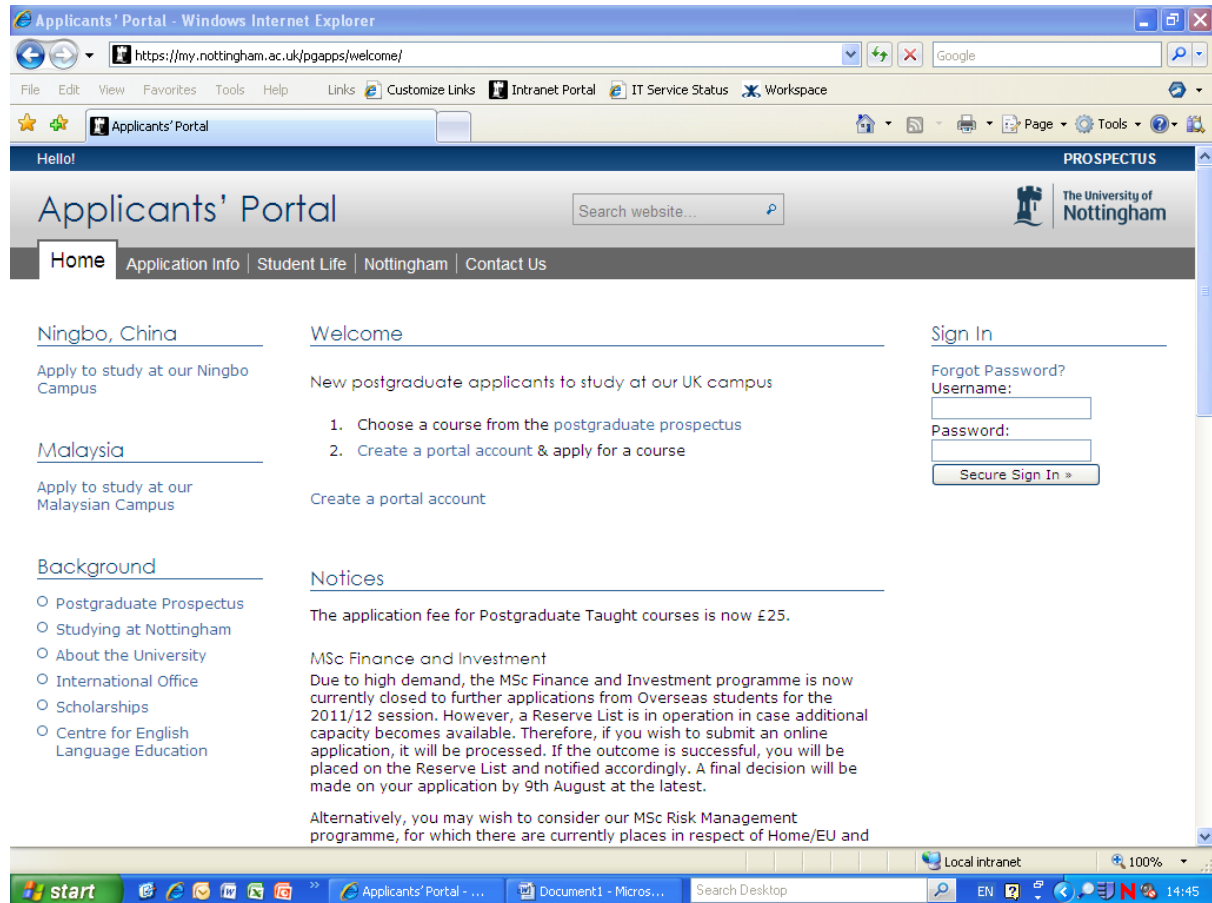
Applicants' Portal - Windows Internet Explorer

https://my.nottingham.ac.uk/pgapps/welcome/

Google

File Edit View Favorites Tools Help Links Customize Links Intranet Portal IT Service Status Workspace

Applicants' Portal

Page Tools

Hello!

PROSPECTUS

Applicants' Portal

Search website...

The University of Nottingham

Home | Application Info | Student Life | Nottingham | Contact Us

Ningbo, China

Apply to study at our Ningbo Campus

Malaysia

Apply to study at our Malaysian Campus

Background

Postgraduate Prospectus
Studying at Nottingham
About the University
International Office
Scholarships
Centre for English Language Education

Welcome

New postgraduate applicants to study at our UK campus

1. Choose a course from the postgraduate prospectus
2. Create a portal account & apply for a course

Create a portal account

Notices

The application fee for Postgraduate Taught courses is now £25.

MSc Finance and Investment

Due to high demand, the MSc Finance and Investment programme is now currently closed to further applications from Overseas students for the 2011/12 session. However, a Reserve List is in operation in case additional capacity becomes available. Therefore, if you wish to submit an online application, it will be processed. If the outcome is successful, you will be placed on the Reserve List and notified accordingly. A final decision will be made on your application by 9th August at the latest.

Alternatively, you may wish to consider our MSc Risk Management programme, for which there are currently places in respect of Home/EU and

Sign In

Forgot Password?
Username:
Password:
Secure Sign In »

Local intranet

100%

start

Applicants' Portal - ...

Document1 - Micros...

Search Desktop

EN

14:45